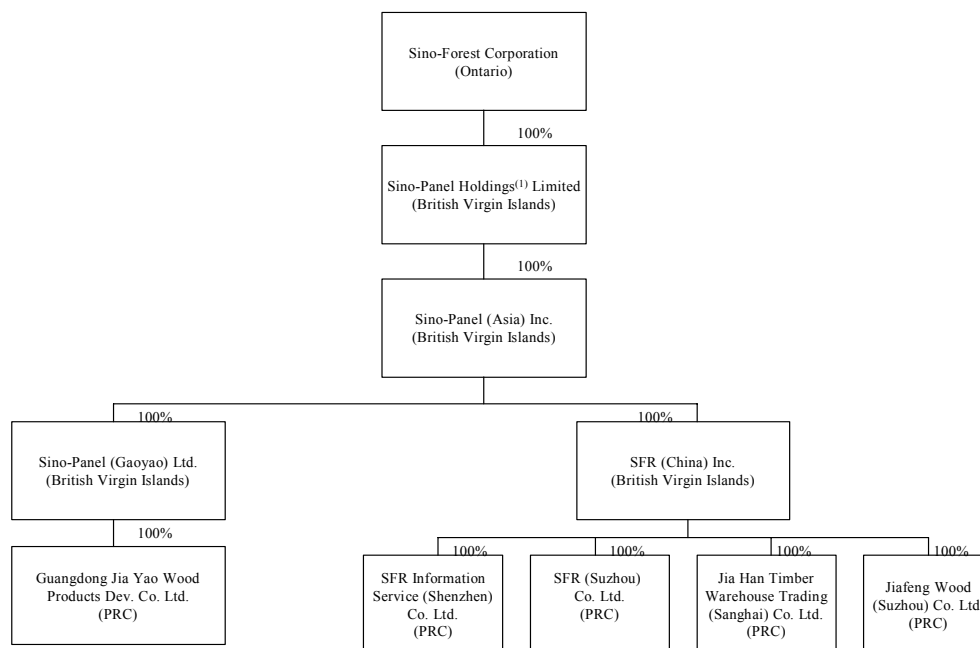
Sino-Forest Corporation
(Ontario)

100%

Sino-Panel Holdings$^{(1)}$ Limited
(British Virgin Islands)

100%

Sino-Panel (Asia) Inc.
(British Virgin Islands)

100%

Sino-Panel (Gaoyao) Ltd.
(British Virgin Islands)

100%

Guangdong Jia Yao Wood Products Dev. Co. Ltd.
(PRC)

100%

SFR (China) Inc.
(British Virgin Islands)

100%

SFR Information Service (Shenzhen) Co. Ltd.
(PRC)

100%

SFR (Suzhou) Co. Ltd.
(PRC)

100%

Jia Han Timber Warehouse Trading (Sanghai) Co. Ltd.
(PRC)

100%

Jiafeng Wood (Suzhou) Co. Ltd
(PRC)